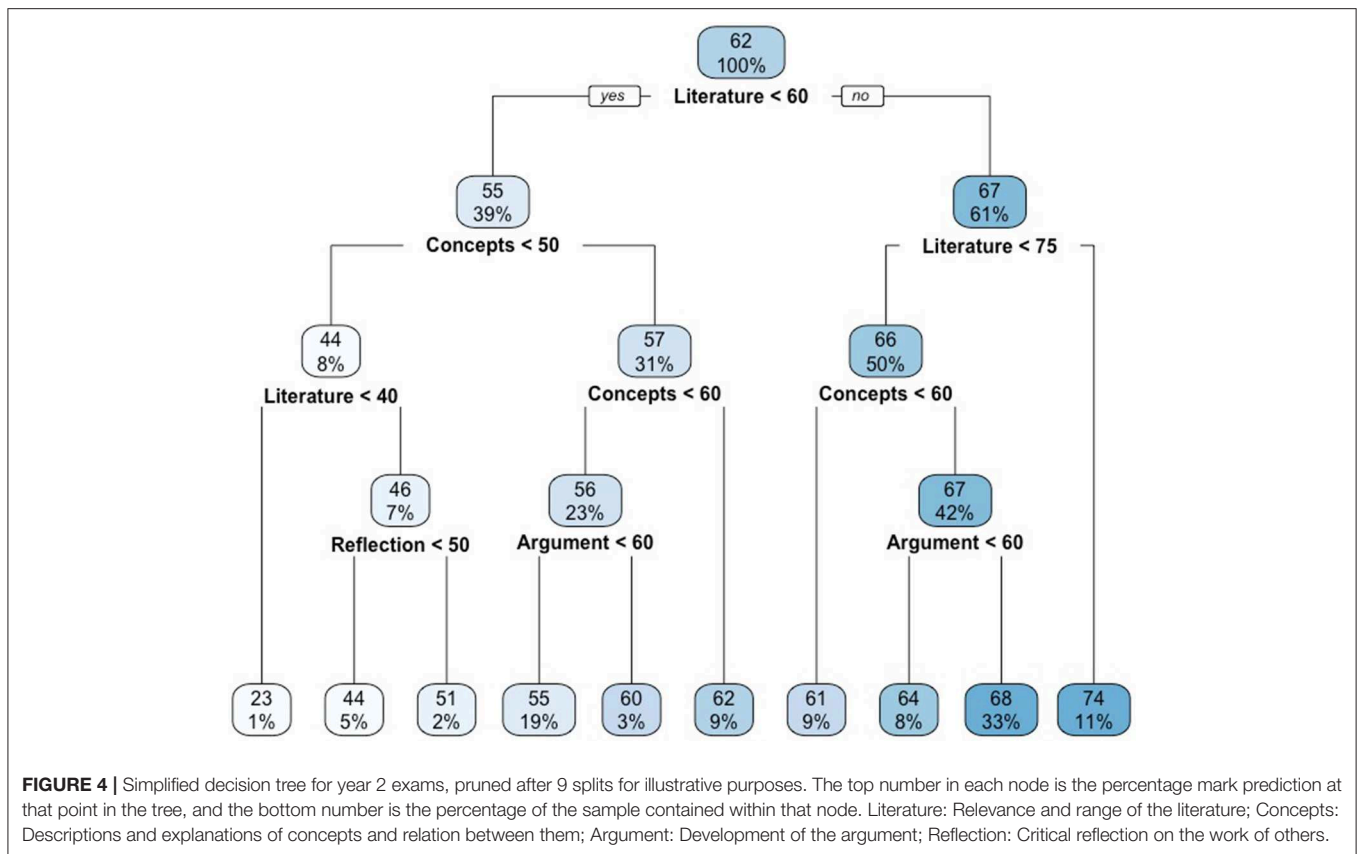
62
100%

yes Literature < 60 no

55
39%

Concepts < 50

67
61%

Literature < 75

44
8%

Literature < 40

57
31%

Concepts < 60

66
50%

Concepts < 60

46
7%

Reflection < 50

56
23%

Argument < 60

67
42%

Argument < 60

23
1%

44
5%

51
2%

55
19%

60
3%

62
9%

61
9%

64
8%

68
33%

74
11%

**FIGURE 4 |** Simplified decision tree for year 2 exams, pruned after 9 splits for illustrative purposes. The top number in each node is the percentage mark prediction at that point in the tree, and the bottom number is the percentage of the sample contained within that node. Literature: Relevance and range of the literature; Concepts: Descriptions and explanations of concepts and relation between them; Argument: Development of the argument; Reflection: Critical reflection on the work of others.